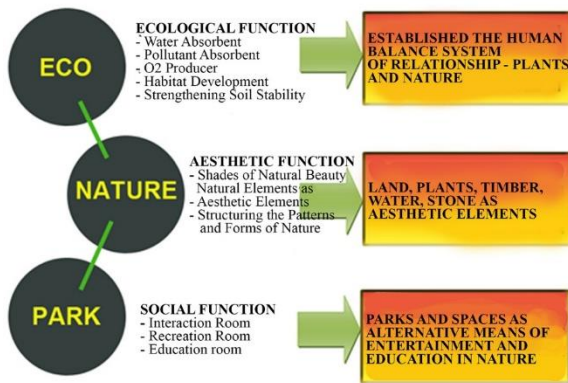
ECO

ECOLOGICAL FUNCTION
- Water Absorbent
- Pollutant Absorbent
- O2 Producer
- Habitat Development
- Strengthening Soil Stability

ESTABLISHED THE HUMAN BALANCE SYSTEM OF RELATIONSHIP - PLANTS AND NATURE

NATURE

AESTHETIC FUNCTION
- Shades of Natural Beauty Natural Elements as
- Aesthetic Elements
- Structuring the Patterns and Forms of Nature

LAND, PLANTS, TIMBER, WATER, STONE AS AESTHETIC ELEMENTS

PARK

SOCIAL FUNCTION
- Interaction Room
- Recreation Room
- Education room

PARKS AND SPACES AS ALTERNATIVE MEANS OF ENTERTAINMENT AND EDUCATION IN NATURE